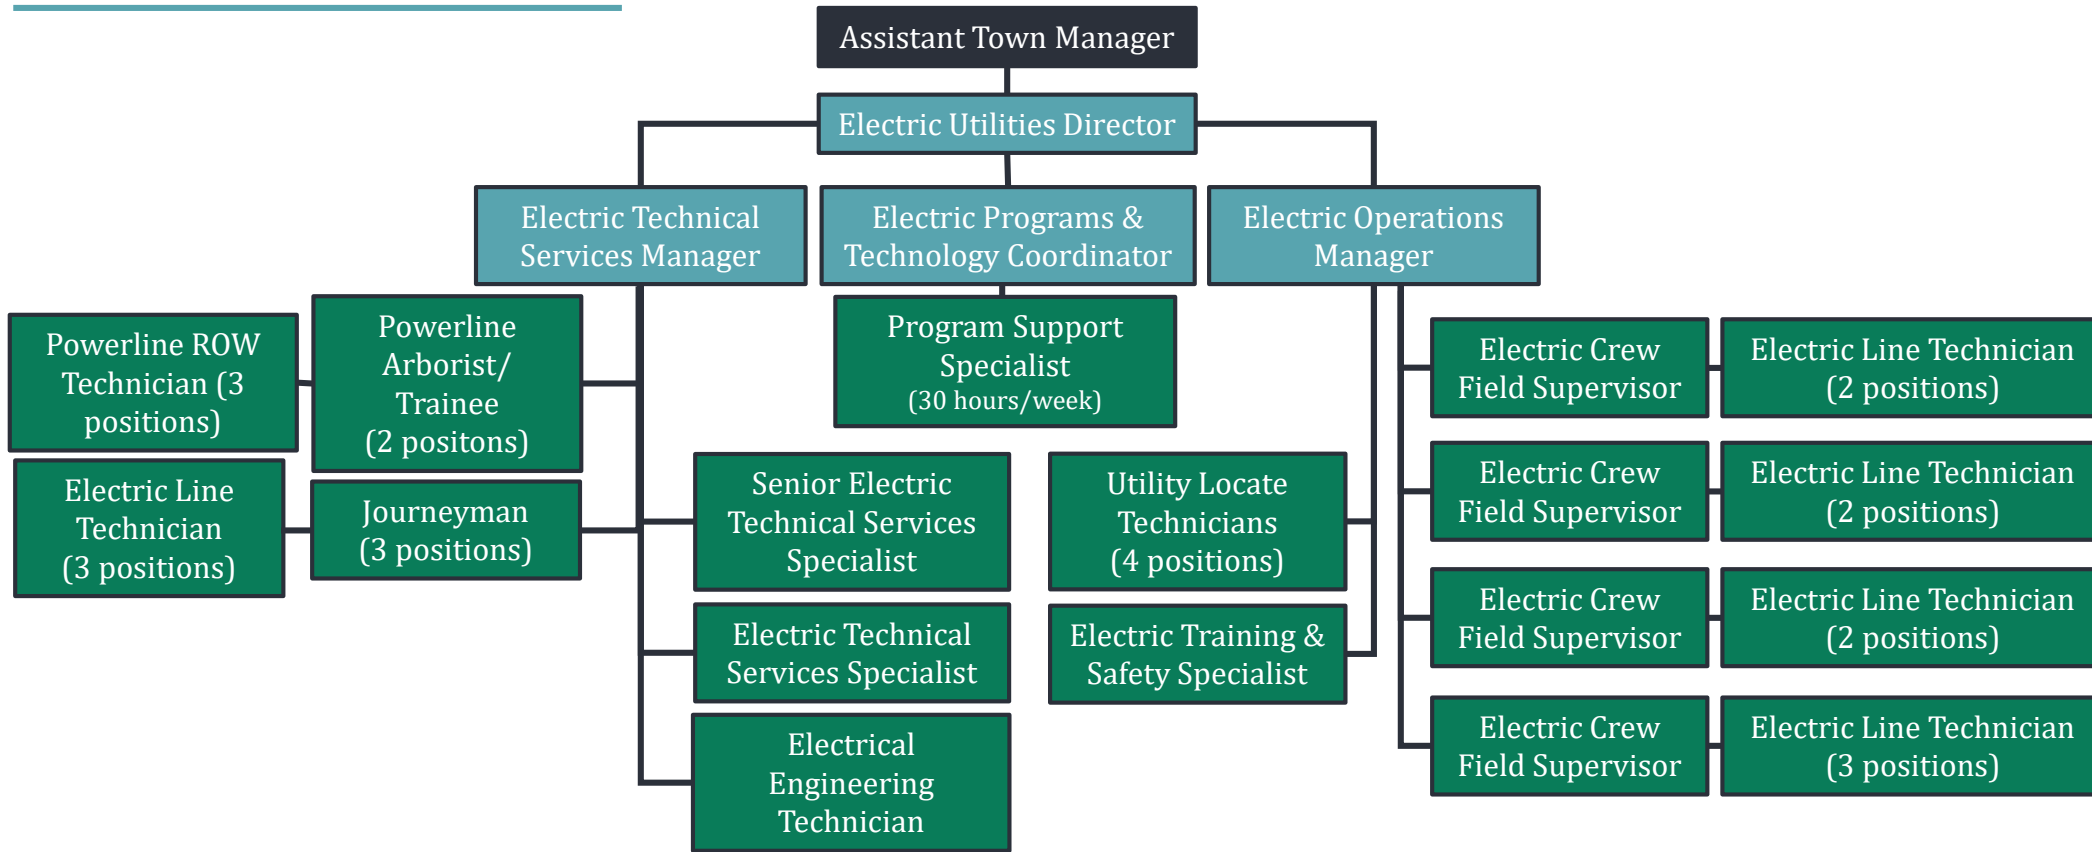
Assistant Town Manager

Electric Utilities Director

Electric Technical Services Manager

Electric Programs & Technology Coordinator

Electric Operations Manager

Powerline ROW Technician (3 positions)

Powerline Arborist/ Trainee (2 positons)

Program Support Specialist (30 hours/week)

Electric Crew Field Supervisor

Electric Line Technician (2 positions)

Electric Line Technician (3 positions)

Journeyman (3 positions)

Senior Electric Technical Services Specialist

Utility Locate Technicians (4 positions)

Electric Crew Field Supervisor

Electric Line Technician (2 positions)

Electric Technical Services Specialist

Electric Training & Safety Specialist

Electric Crew Field Supervisor

Electric Line Technician (2 positions)

Electrical Engineering Technician

Electric Crew Field Supervisor

Electric Line Technician (3 positions)